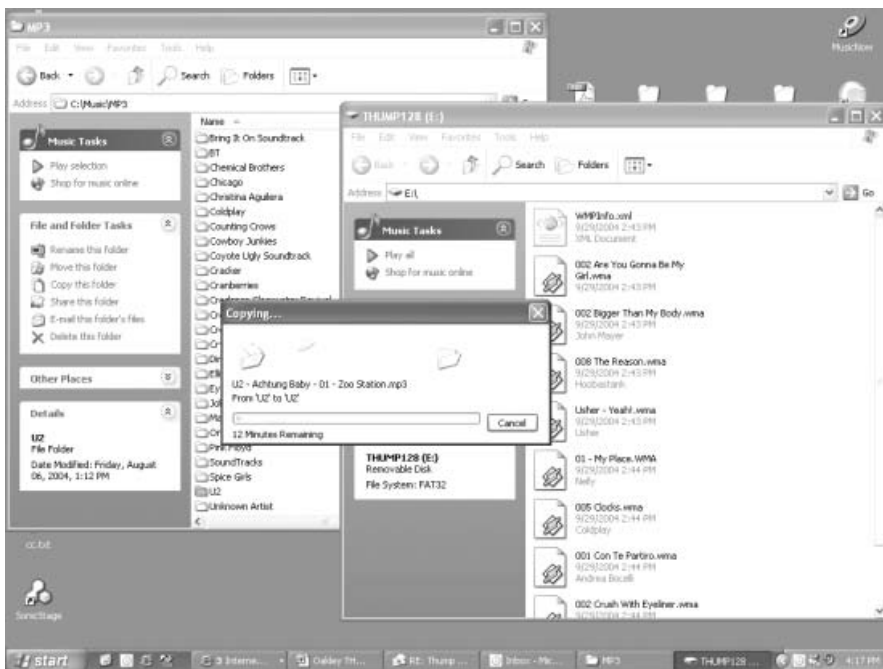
MP3

File Edit View Favorites Tools Help

Back Search Folders

Address C:\Music\MP3

Music Tasks

Play selection
Shop for music online

File and Folder Tasks

Rename this folder
Move this folder
Copy this folder
Share this folder
E-mail this folder's files
Delete this folder

Other Places

Details

U2
File Folder
Date Modified: Friday, August 06, 2004, 1:12 PM

Name
Bring It On Soundtrack
BT
Chemical Brothers
Chicago
Christina Aguilera
Coldplay
Counting Crows
Cowboy Junkies
Coyote Ugly Soundtrack
Cracker
Cranberries
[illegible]
Pink Floyd
SoundTracks
Spice Girls
U2
Unknown Artist

MusicNow

THUMP128 (E:)

File Edit View Favorites Tools Help

Back Search Folders

Address E:\

Go

Music Tasks

Play all
Shop for music online

THUMP128 (E:)
Removable Disk
File System: FAT32

WMPInfo.xml
9/29/2004 2:43 PM
XML Document

002 Are You Gonna Be My Girl.wma
9/29/2004 2:43 PM

002 Bigger Than My Body.wma
9/29/2004 2:43 PM
John Mayer

008 The Reason.wma
9/29/2004 2:43 PM
Hoobastank

Usher - Yeah!.wma
9/29/2004 2:43 PM
Usher

01 - My Place.WMA
9/29/2004 2:44 PM
Nelly

005 Clocks.wma
9/29/2004 2:44 PM
Coldplay

001 Con Te Partiro.wma
9/29/2004 2:44 PM
Andrea Bocelli

002 Crush With Eyeliner.wma
9/29/2004 2:44 PM

Copying...

U2 - Achtung Baby - 01 - Zoo Station.mp3
From 'U2' to 'U2'

12 Minutes Remaining

Cancel

cc.bit

SonicStage

start 3 Interne... Oakley Th... RE: Thump ... Inbox - Mic... MP3 THUMP128 ... 4:17 PM